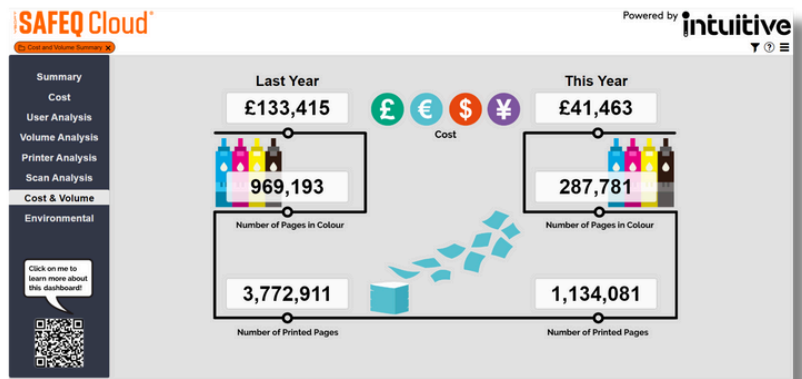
SAFEQ Cloud®

Cost and Volume Summary

Powered by intuitive

Summary
Cost
User Analysis
Volume Analysis
Printer Analysis
Scan Analysis
Cost & Volume
Environmental

Click on me to learn more about this dashboard!

Last Year
£133,415
969,193
Number of Pages in Colour
3,772,911
Number of Printed Pages

£ € $ ¥
Cost

This Year
£41,463
287,781
Number of Pages in Colour
1,134,081
Number of Printed Pages